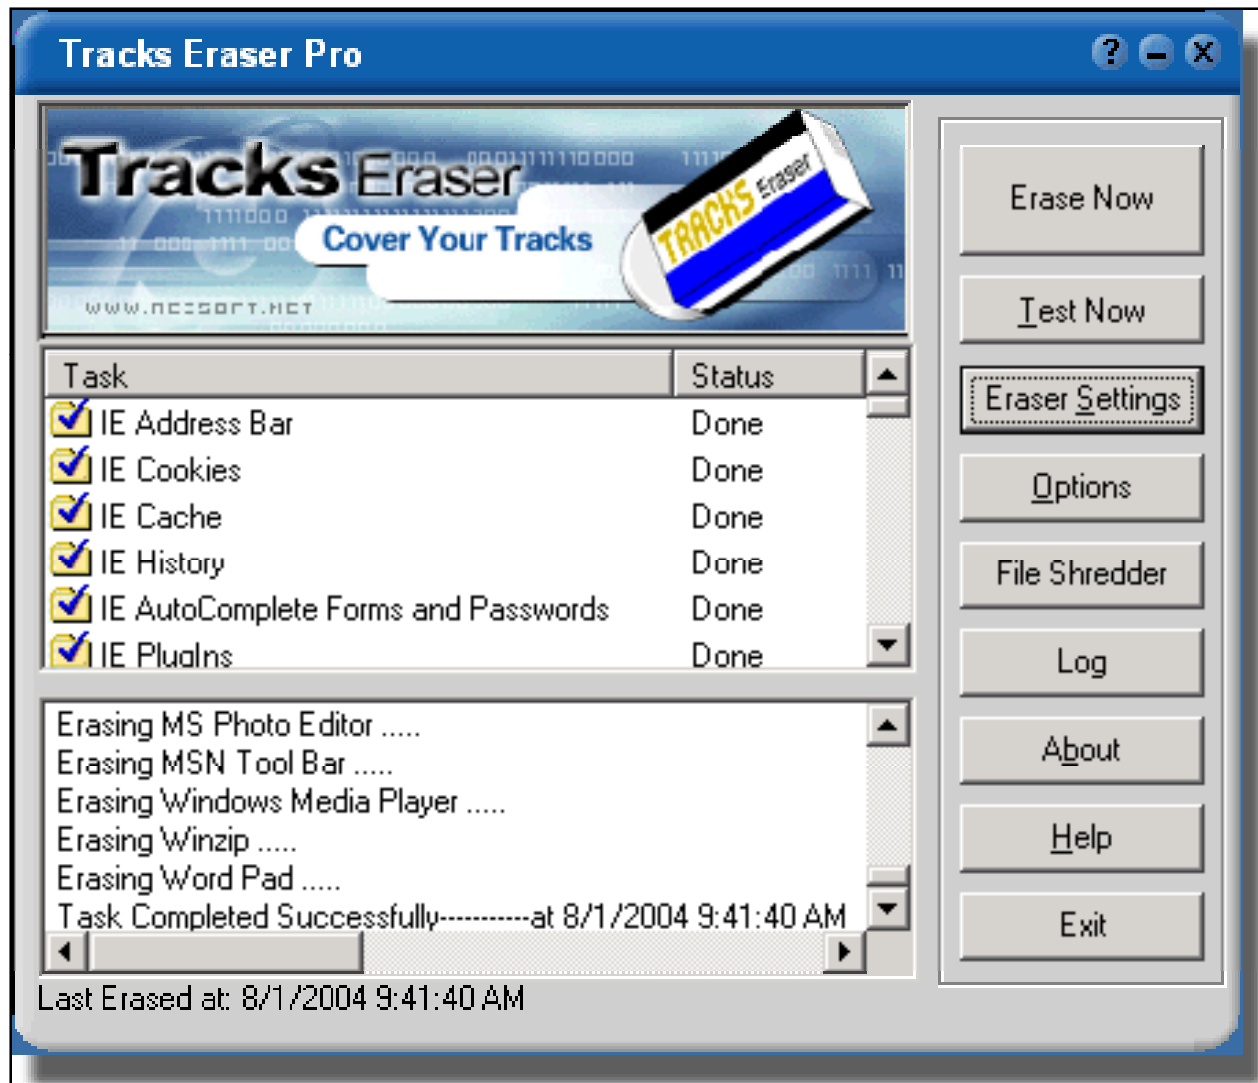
Tracks Eraser Pro

Tracks Eraser
Cover Your Tracks
www.acesoft.net
TRACKS Eraser

| Task | Status |
|---|---|
| IE Address Bar | Done |
| IE Cookies | Done |
| IE Cache | Done |
| IE History | Done |
| IE AutoComplete Forms and Passwords | Done |
| IE PlugIns | Done |

Erasing MS Photo Editor .....
Erasing MSN Tool Bar .....
Erasing Windows Media Player .....
Erasing Winzip .....
Erasing Word Pad .....
Task Completed Successfully----------at 8/1/2004 9:41:40 AM

Last Erased at: 8/1/2004 9:41:40 AM

Erase Now
Test Now
Eraser Settings
Options
File Shredder
Log
About
Help
Exit